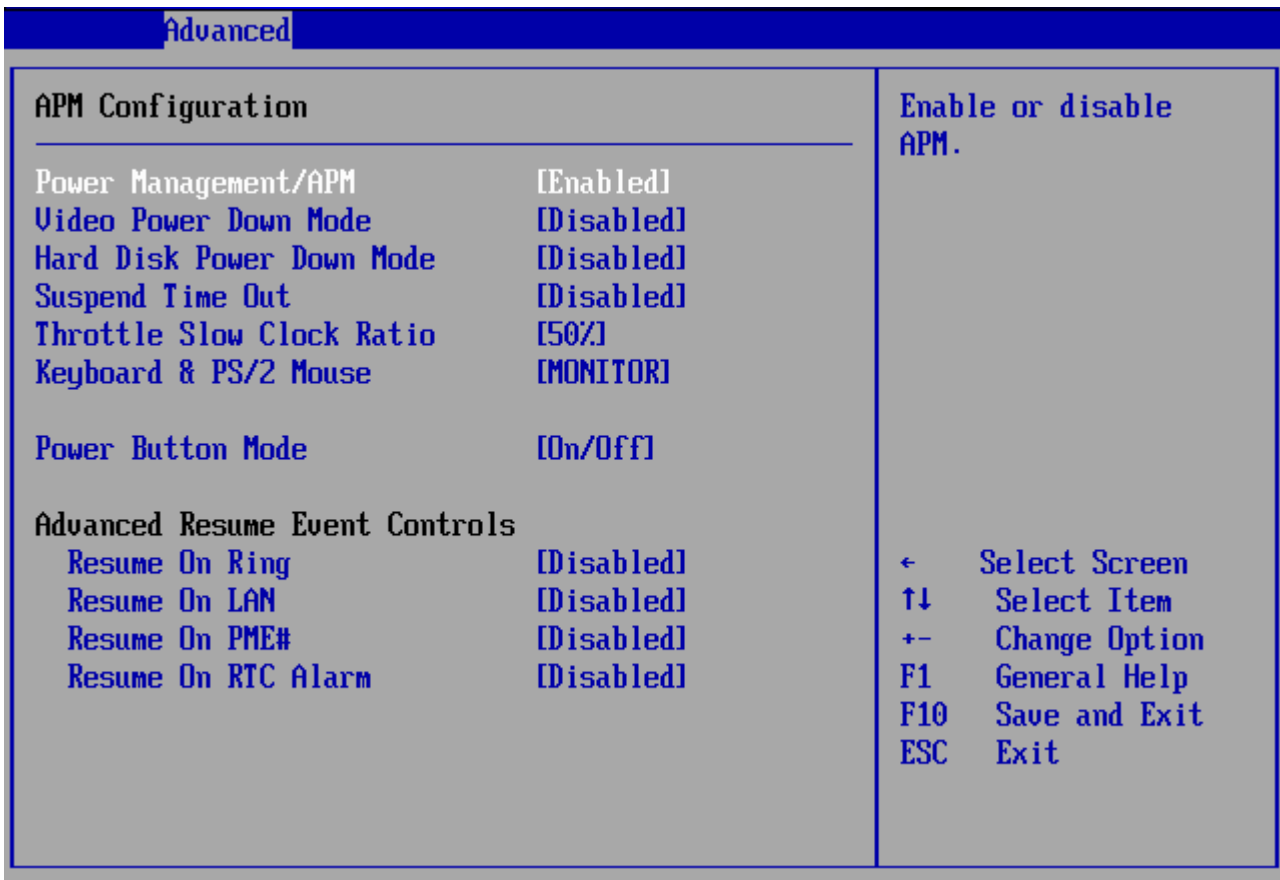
Advanced

APM Configuration

Power Management/APM [Enabled]
Video Power Down Mode [Disabled]
Hard Disk Power Down Mode [Disabled]
Suspend Time Out [Disabled]
Throttle Slow Clock Ratio [50%]
Keyboard & PS/2 Mouse [MONITOR]

Power Button Mode [On/Off]

Advanced Resume Event Controls
Resume On Ring [Disabled]
Resume On LAN [Disabled]
Resume On PME# [Disabled]
Resume On RTC Alarm [Disabled]

Enable or disable APM.

← Select Screen
↑↓ Select Item
+- Change Option
F1 General Help
F10 Save and Exit
ESC Exit